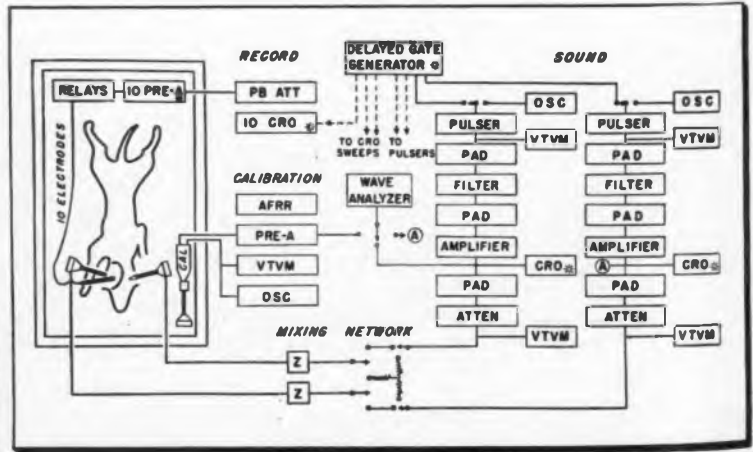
RECORD

DELAYED GATE GENERATOR

SOUND

RELAYS

10 PRE-A

PB ATT

10 CRO

TO CRO SWEEPS

TO PULSERS

OSC

OSC

PULSER

VTVM

PULSER

VTVM

10 ELECTRODES

PAD

PAD

CALIBRATION

WAVE ANALYZER

FILTER

FILTER

AFRR

PAD

PAD

PRE-A

Ⓐ

AMPLIFIER

AMPLIFIER

CAL

VTVM

CRO

Ⓐ

CRO

OSC

PAD

PAD

ATTEN

ATTEN

MIXING NETWORK

VTVM

VTVM

Z

Z